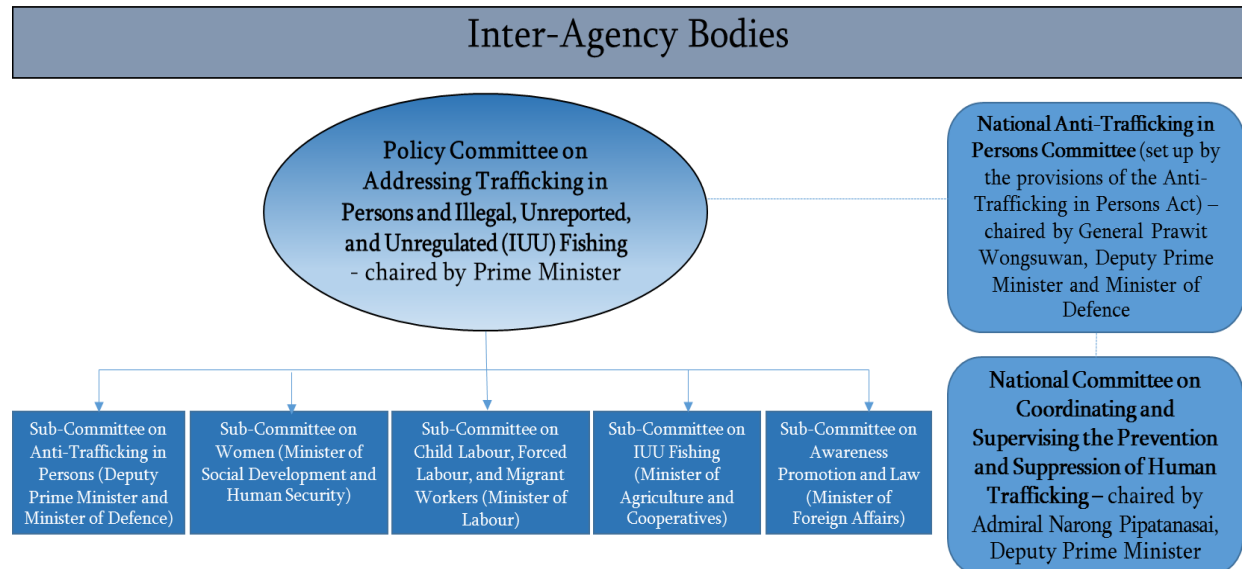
Inter-Agency Bodies

Policy Committee on Addressing Trafficking in Persons and Illegal, Unreported, and Unregulated (IUU) Fishing - chaired by Prime Minister

National Anti-Trafficking in Persons Committee (set up by the provisions of the Anti-Trafficking in Persons Act) – chaired by General Prawit Wongsuwan, Deputy Prime Minister and Minister of Defence

National Committee on Coordinating and Supervising the Prevention and Suppression of Human Trafficking – chaired by Admiral Narong Pipatanasai, Deputy Prime Minister

Sub-Committee on Anti-Trafficking in Persons (Deputy Prime Minister and Minister of Defence)

Sub-Committee on Women (Minister of Social Development and Human Security)

Sub-Committee on Child Labour, Forced Labour, and Migrant Workers (Minister of Labour)

Sub-Committee on IUU Fishing (Minister of Agriculture and Cooperatives)

Sub-Committee on Awareness Promotion and Law (Minister of Foreign Affairs)